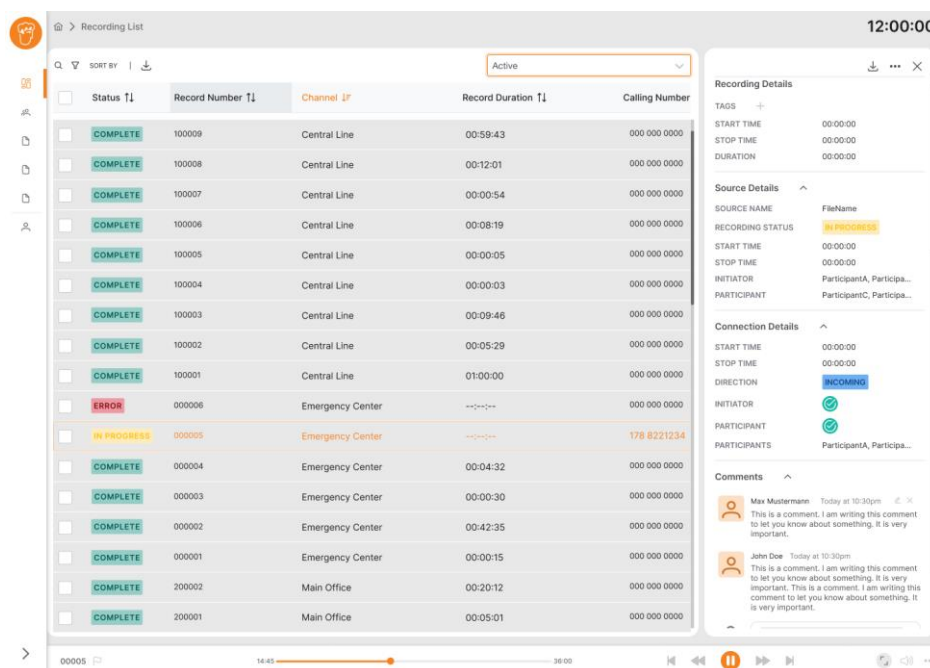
> Recording List

12:00:00

SORT BY

Active

| Status | Record Number | Channel | Record Duration | Calling Number |
|---|---|---|---|---|
| COMPLETE | 100009 | Central Line | 00:59:43 | 000 000 0000 |
| COMPLETE | 100008 | Central Line | 00:12:01 | 000 000 0000 |
| COMPLETE | 100007 | Central Line | 00:00:54 | 000 000 0000 |
| COMPLETE | 100006 | Central Line | 00:08:19 | 000 000 0000 |
| COMPLETE | 100005 | Central Line | 00:00:05 | 000 000 0000 |
| COMPLETE | 100004 | Central Line | 00:00:03 | 000 000 0000 |
| COMPLETE | 100003 | Central Line | 00:09:46 | 000 000 0000 |
| COMPLETE | 100002 | Central Line | 00:05:29 | 000 000 0000 |
| COMPLETE | 100001 | Central Line | 01:00:00 | 000 000 0000 |
| ERROR | 000006 | Emergency Center | --:--:-- | 000 000 0000 |
| IN PROGRESS | 000005 | Emergency Center | --:--:-- | 178 8221234 |
| COMPLETE | 000004 | Emergency Center | 00:04:32 | 000 000 0000 |
| COMPLETE | 000003 | Emergency Center | 00:00:30 | 000 000 0000 |
| COMPLETE | 000002 | Emergency Center | 00:42:35 | 000 000 0000 |
| COMPLETE | 000001 | Emergency Center | 00:00:15 | 000 000 0000 |
| COMPLETE | 200002 | Main Office | 00:20:12 | 000 000 0000 |
| COMPLETE | 200001 | Main Office | 00:05:01 | 000 000 0000 |

Recording Details
TAGS +
START TIME 00:00:00
STOP TIME 00:00:00
DURATION 00:00:00

Source Details
SOURCE NAME FileName
RECORDING STATUS IN PROGRESS
START TIME 00:00:00
STOP TIME 00:00:00
INITIATOR ParticipantA, Participa...
PARTICIPANT ParticipantC, Participa...

Connection Details
START TIME 00:00:00
STOP TIME 00:00:00
DIRECTION INCOMING
INITIATOR
PARTICIPANT
PARTICIPANTS ParticipantA, Participa...

Comments
Max Mustermann Today at 10:30pm
This is a comment. I am writing this comment to let you know about something. It is very important.

John Doe Today at 10:30pm
This is a comment. I am writing this comment to let you know about something. It is very important. This is a comment. I am writing this comment to let you know about something. It is very important.

00005 14:45 36:00